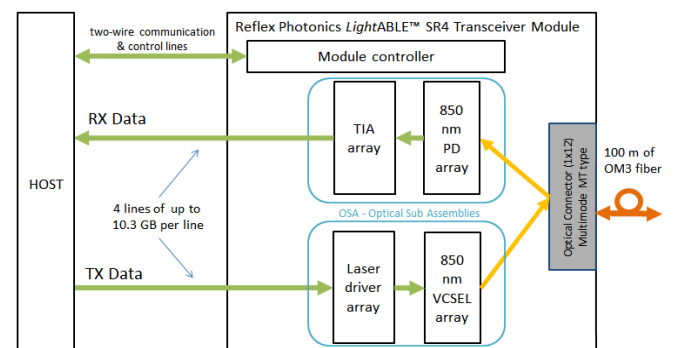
HOST

two-wire communication & control lines

Reflex Photonics *Light*ABLE™ SR4 Transceiver Module

Module controller

RX Data

TIA array

850 nm PD array

4 lines of up to 10.3 GB per line

OSA - Optical Sub Assemblies

TX Data

Laser driver array

850 nm VCSEL array

Optical Connector (1x12) Multimode MT type

100 m of OM3 fiber